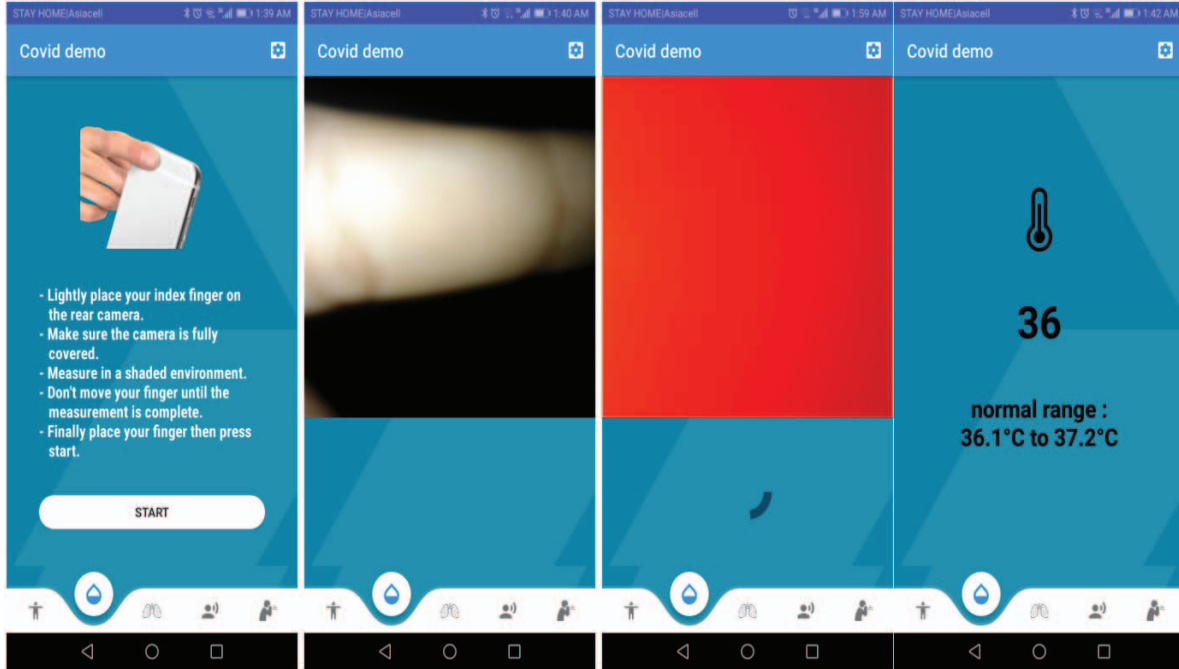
STAY HOME|Asiacell 1:39 AM

Covid demo

- Lightly place your index finger on the rear camera.
- Make sure the camera is fully covered.
- Measure in a shaded environment.
- Don't move your finger until the measurement is complete.
- Finally place your finger then press start.

START

STAY HOME|Asiacell 1:40 AM

Covid demo

STAY HOME|Asiacell 1:59 AM

Covid demo

STAY HOME|Asiacell 1:42 AM

Covid demo

36

normal range :
36.1°C to 37.2°C